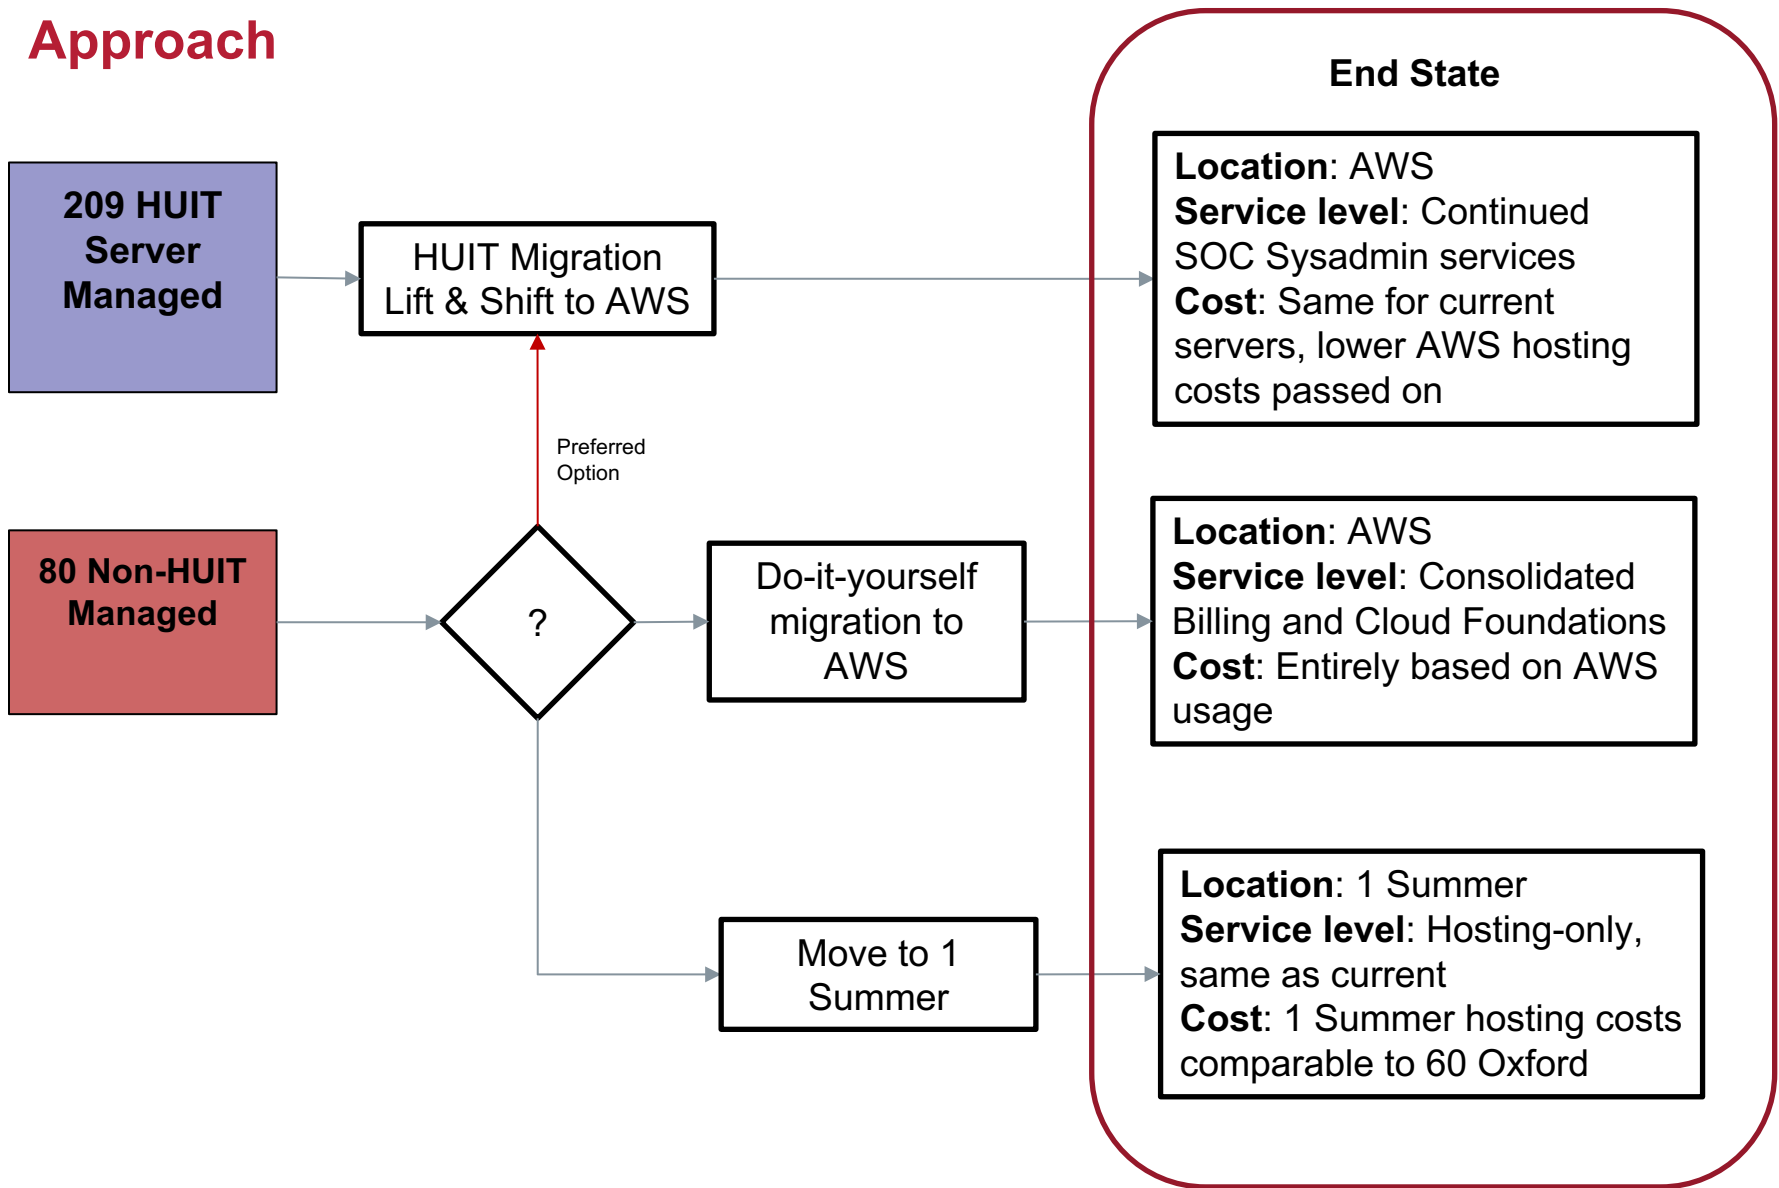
Approach

209 HUIT Server Managed

HUIT Migration Lift & Shift to AWS

Preferred Option

80 Non-HUIT Managed

?

Do-it-yourself migration to AWS

Move to 1 Summer

End State

**Location**: AWS
**Service level**: Continued SOC Sysadmin services
**Cost**: Same for current servers, lower AWS hosting costs passed on

**Location**: AWS
**Service level**: Consolidated Billing and Cloud Foundations
**Cost**: Entirely based on AWS usage

**Location**: 1 Summer
**Service level**: Hosting-only, same as current
**Cost**: 1 Summer hosting costs comparable to 60 Oxford